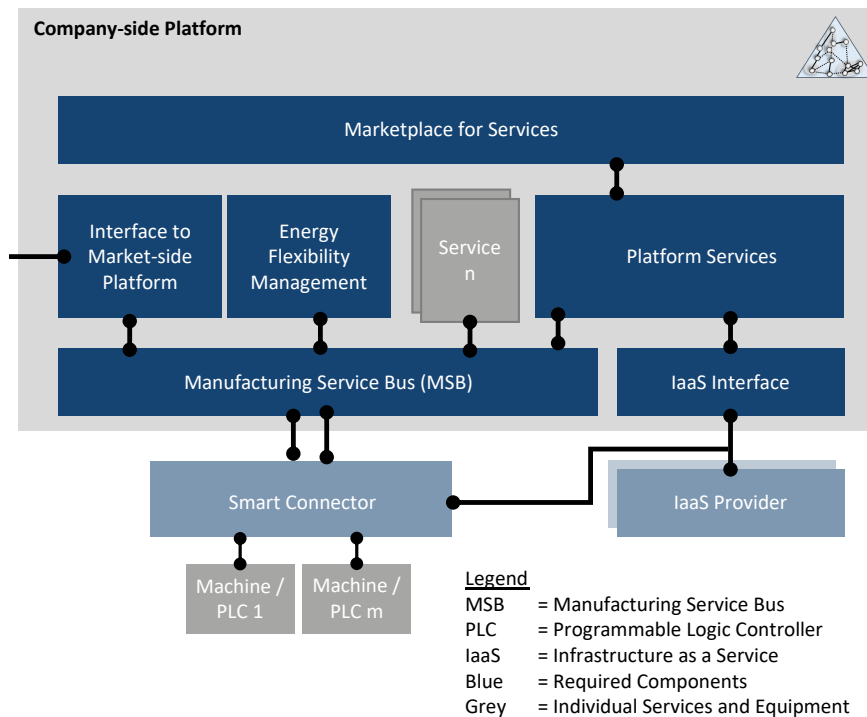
Company-side Platform

Marketplace for Services

Interface to Market-side Platform

Energy Flexibility Management

Service n

Platform Services

Manufacturing Service Bus (MSB)

IaaS Interface

Smart Connector

IaaS Provider

Machine / PLC 1

Machine / PLC m

Legend
MSB = Manufacturing Service Bus
PLC = Programmable Logic Controller
IaaS = Infrastructure as a Service
Blue = Required Components
Grey = Individual Services and Equipment